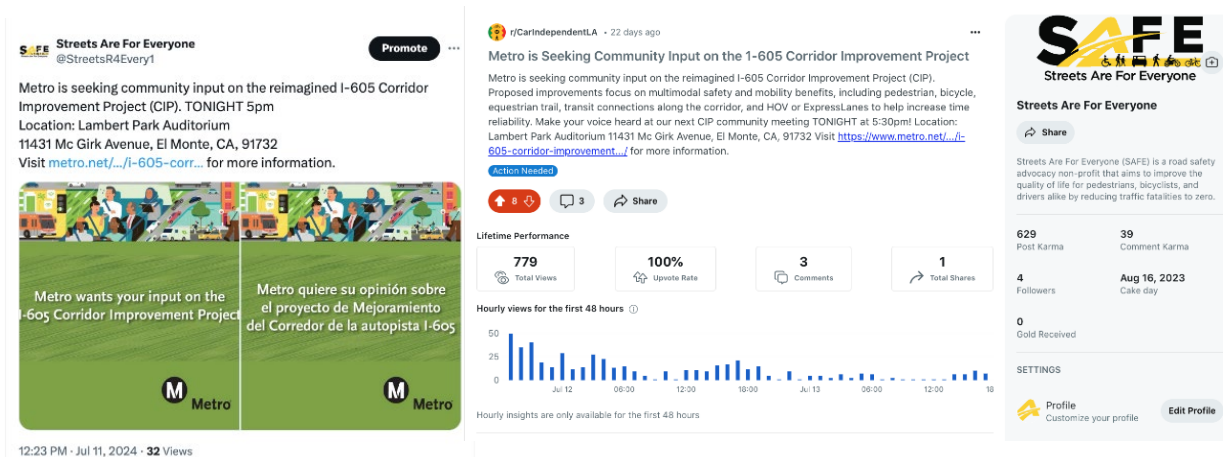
SAFE
Streets Are For Everyone
@StreetsR4Every1
Promote
...

Metro is seeking community input on the reimagined I-605 Corridor Improvement Project (CIP). TONIGHT 5pm
Location: Lambert Park Auditorium
11431 Mc Girk Avenue, El Monte, CA, 91732
Visit metro.net/.../i-605-corr... for more information.

Metro wants your input on the I-605 Corridor Improvement Project

M Metro

Metro quiere su opinión sobre el proyecto de Mejoramiento del Corredor de la autopista I-605

M Metro

12:23 PM · Jul 11, 2024 · 32 Views

r/CarIndependentLA · 22 days ago
...
Metro is Seeking Community Input on the 1-605 Corridor Improvement Project
Metro is seeking community input on the reimagined I-605 Corridor Improvement Project (CIP). Proposed improvements focus on multimodal safety and mobility benefits, including pedestrian, bicycle, equestrian trail, transit connections along the corridor, and HOV or ExpressLanes to help increase time reliability. Make your voice heard at our next CIP community meeting TONIGHT at 5:30pm! Location: Lambert Park Auditorium 11431 Mc Girk Avenue, El Monte, CA, 91732 Visit https://www.metro.net/.../i-605-corridor-improvement.../ for more information.
Action Needed
8
3
Share

Lifetime Performance
| 779 Total Views | 100% Upvote Rate | 3 Comments | 1 Total Shares |
|---|---|---|---|

Hourly views for the first 48 hours
50
25
0
Jul 12
06:00
12:00
18:00
Jul 13
06:00
12:00
18
Hourly insights are only available for the first 48 hours

SAFE
Streets Are For Everyone
Streets Are For Everyone
Share
Streets Are For Everyone (SAFE) is a road safety advocacy non-profit that aims to improve the quality of life for pedestrians, bicyclists, and drivers alike by reducing traffic fatalities to zero.
629
Post Karma
39
Comment Karma
4
Followers
Aug 16, 2023
Cake day
0
Gold Received
SETTINGS
Profile
Customize your profile
Edit Profile